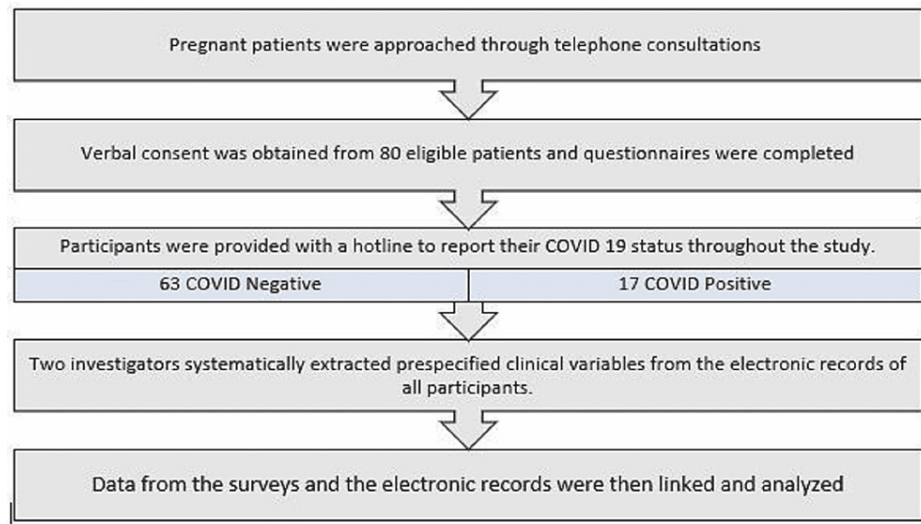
Pregnant patients were approached through telephone consultations

Verbal consent was obtained from 80 eligible patients and questionnaires were completed

Participants were provided with a hotline to report their COVID 19 status throughout the study.

63 COVID Negative

17 COVID Positive

Two investigators systematically extracted prespecified clinical variables from the electronic records of all participants.

Data from the surveys and the electronic records were then linked and analyzed